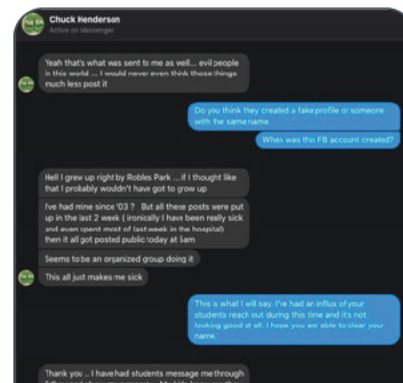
Chuck Henderson
Active on Messenger

Yeah that's what was sent to me as well... evil people in this world ... I would never even think those things much less post it

Do you think they created a fake profile or someone with the same name

When was this FB account created?

Hell I grew up right by Robles Park ... if I thought like that I probably wouldn't have got to grow up

I've had mine since '03 ? But all these posts were put up in the last 2 week ( ironically I have been really sick and even spent most of last week in the hospital) then it all got posted public today at 5am

Seems to be an organized group doing it

This all just makes me sick

This is what I will say. I've had an influx of your students reach out during this time and it's not looking good at all. I hope you are able to clear your name.

Thank you ... I have had students message me through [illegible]